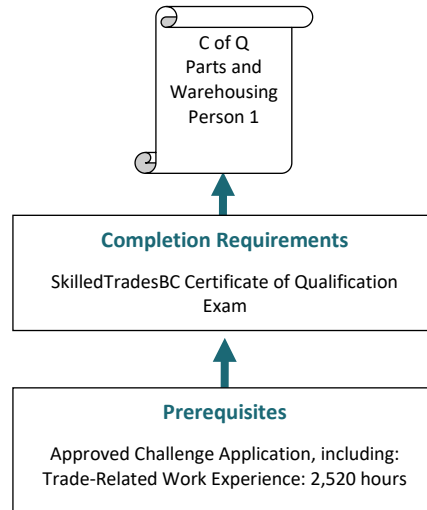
C of Q
Parts and Warehousing Person 1

Completion Requirements

SkilledTradesBC Certificate of Qualification Exam

Prerequisites

Approved Challenge Application, including:
Trade-Related Work Experience: 2,520 hours